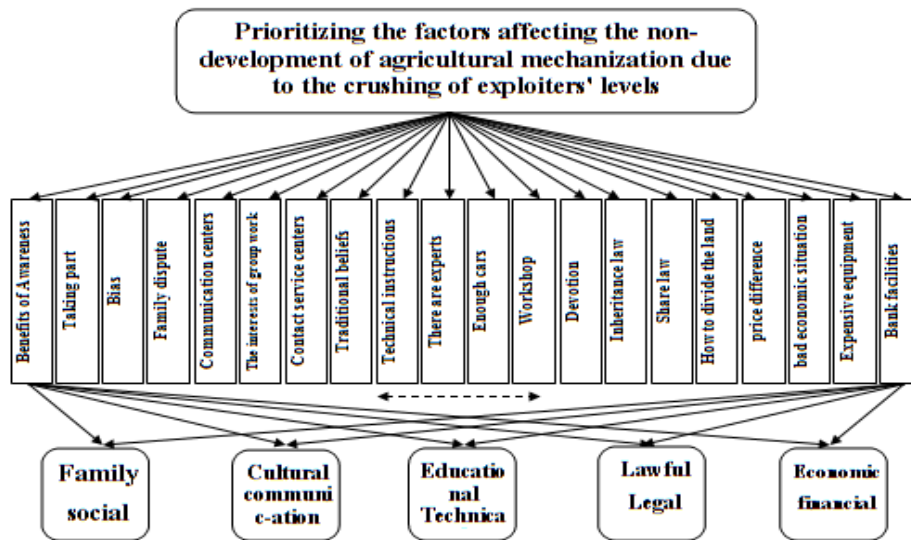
Prioritizing the factors affecting the non-development of agricultural mechanization due to the crushing of exploiters' levels

Benefits of Awareness

Talking part

Bias

Family dispute

Communication centers

The interests of group work

Contact service centers

Traditional beliefs

Technical instructions

There are experts

Enough cars

Workshop

Devotion

Inheritance law

Share law

How to divide the land

price difference

bad economic situation

Expensive equipment

Bank facilities

Family social

Cultural communication

Educational Technica

Lawful Legal

Economic financial